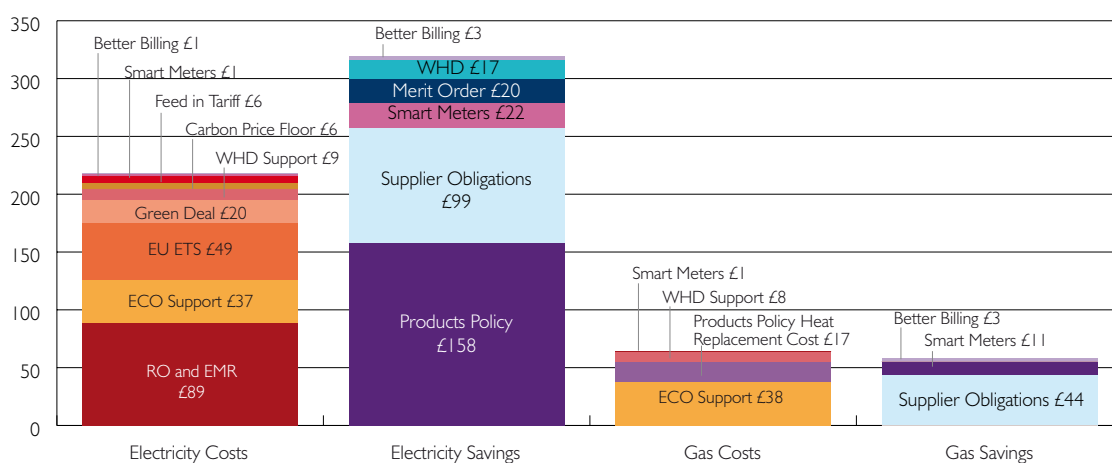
350
300
250
200
150
100
50
0

Better Billing £1
Smart Meters £1
Feed in Tariff £6
Carbon Price Floor £6
WHD Support £9
Green Deal £20
EU ETS £49
ECO Support £37
RO and EMR £89

Better Billing £3
WHD £17
Merit Order £20
Smart Meters £22
Supplier Obligations £99
Products Policy £158

Smart Meters £1
WHD Support £8
Products Policy Heat Replacement Cost £17
ECO Support £38

Better Billing £3
Smart Meters £11
Supplier Obligations £44

Electricity Costs
Electricity Savings
Gas Costs
Gas Savings